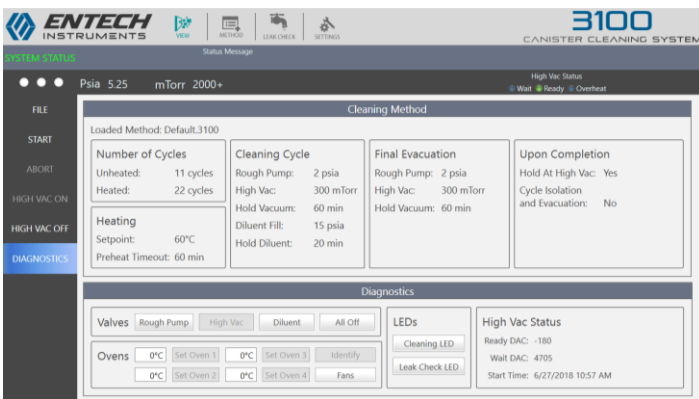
ENTECH INSTRUMENTS
VIEW
METHOD
LEAK CHECK
SETTINGS
3100
CANISTER CLEANING SYSTEM

SYSTEM STATUS
Status Message

Psia 5.25 mTorr 2000+
High Vac Status
Wait Ready Overheat

FILE
START
ABORT
HIGH VAC ON
HIGH VAC OFF
DIAGNOSTICS

Cleaning Method

Loaded Method: Default.3100

Number of Cycles
Unheated: 11 cycles
Heated: 22 cycles

Heating
Setpoint: 60°C
Preheat Timeout: 60 min

Cleaning Cycle
Rough Pump: 2 psia
High Vac: 300 mTorr
Hold Vacuum: 60 min
Diluent Fill: 15 psia
Hold Diluent: 20 min

Final Evacuation
Rough Pump: 2 psia
High Vac: 300 mTorr
Hold Vacuum: 60 min

Upon Completion
Hold At High Vac: Yes
Cycle Isolation and Evacuation: No

Diagnostics

Valves Rough Pump High Vac Diluent All Off

Ovens 0°C Set Oven 1 0°C Set Oven 3 Identify
0°C Set Oven 2 0°C Set Oven 4 Fans

LEDs
Cleaning LED
Leak Check LED

High Vac Status
Ready DAC: -180
Wait DAC: 4705
Start Time: 6/27/2018 10:57 AM